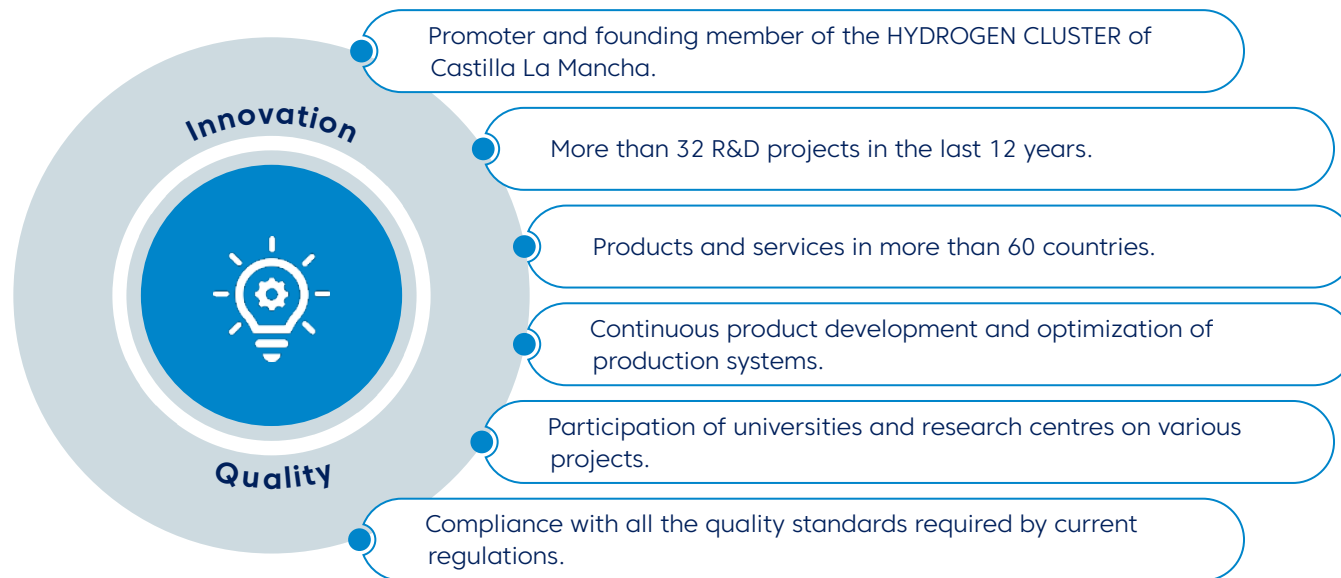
Innovation

Quality

Promoter and founding member of the HYDROGEN CLUSTER of Castilla La Mancha.

More than 32 R&D projects in the last 12 years.

Products and services in more than 60 countries.

Continuous product development and optimization of production systems.

Participation of universities and research centres on various projects.

Compliance with all the quality standards required by current regulations.